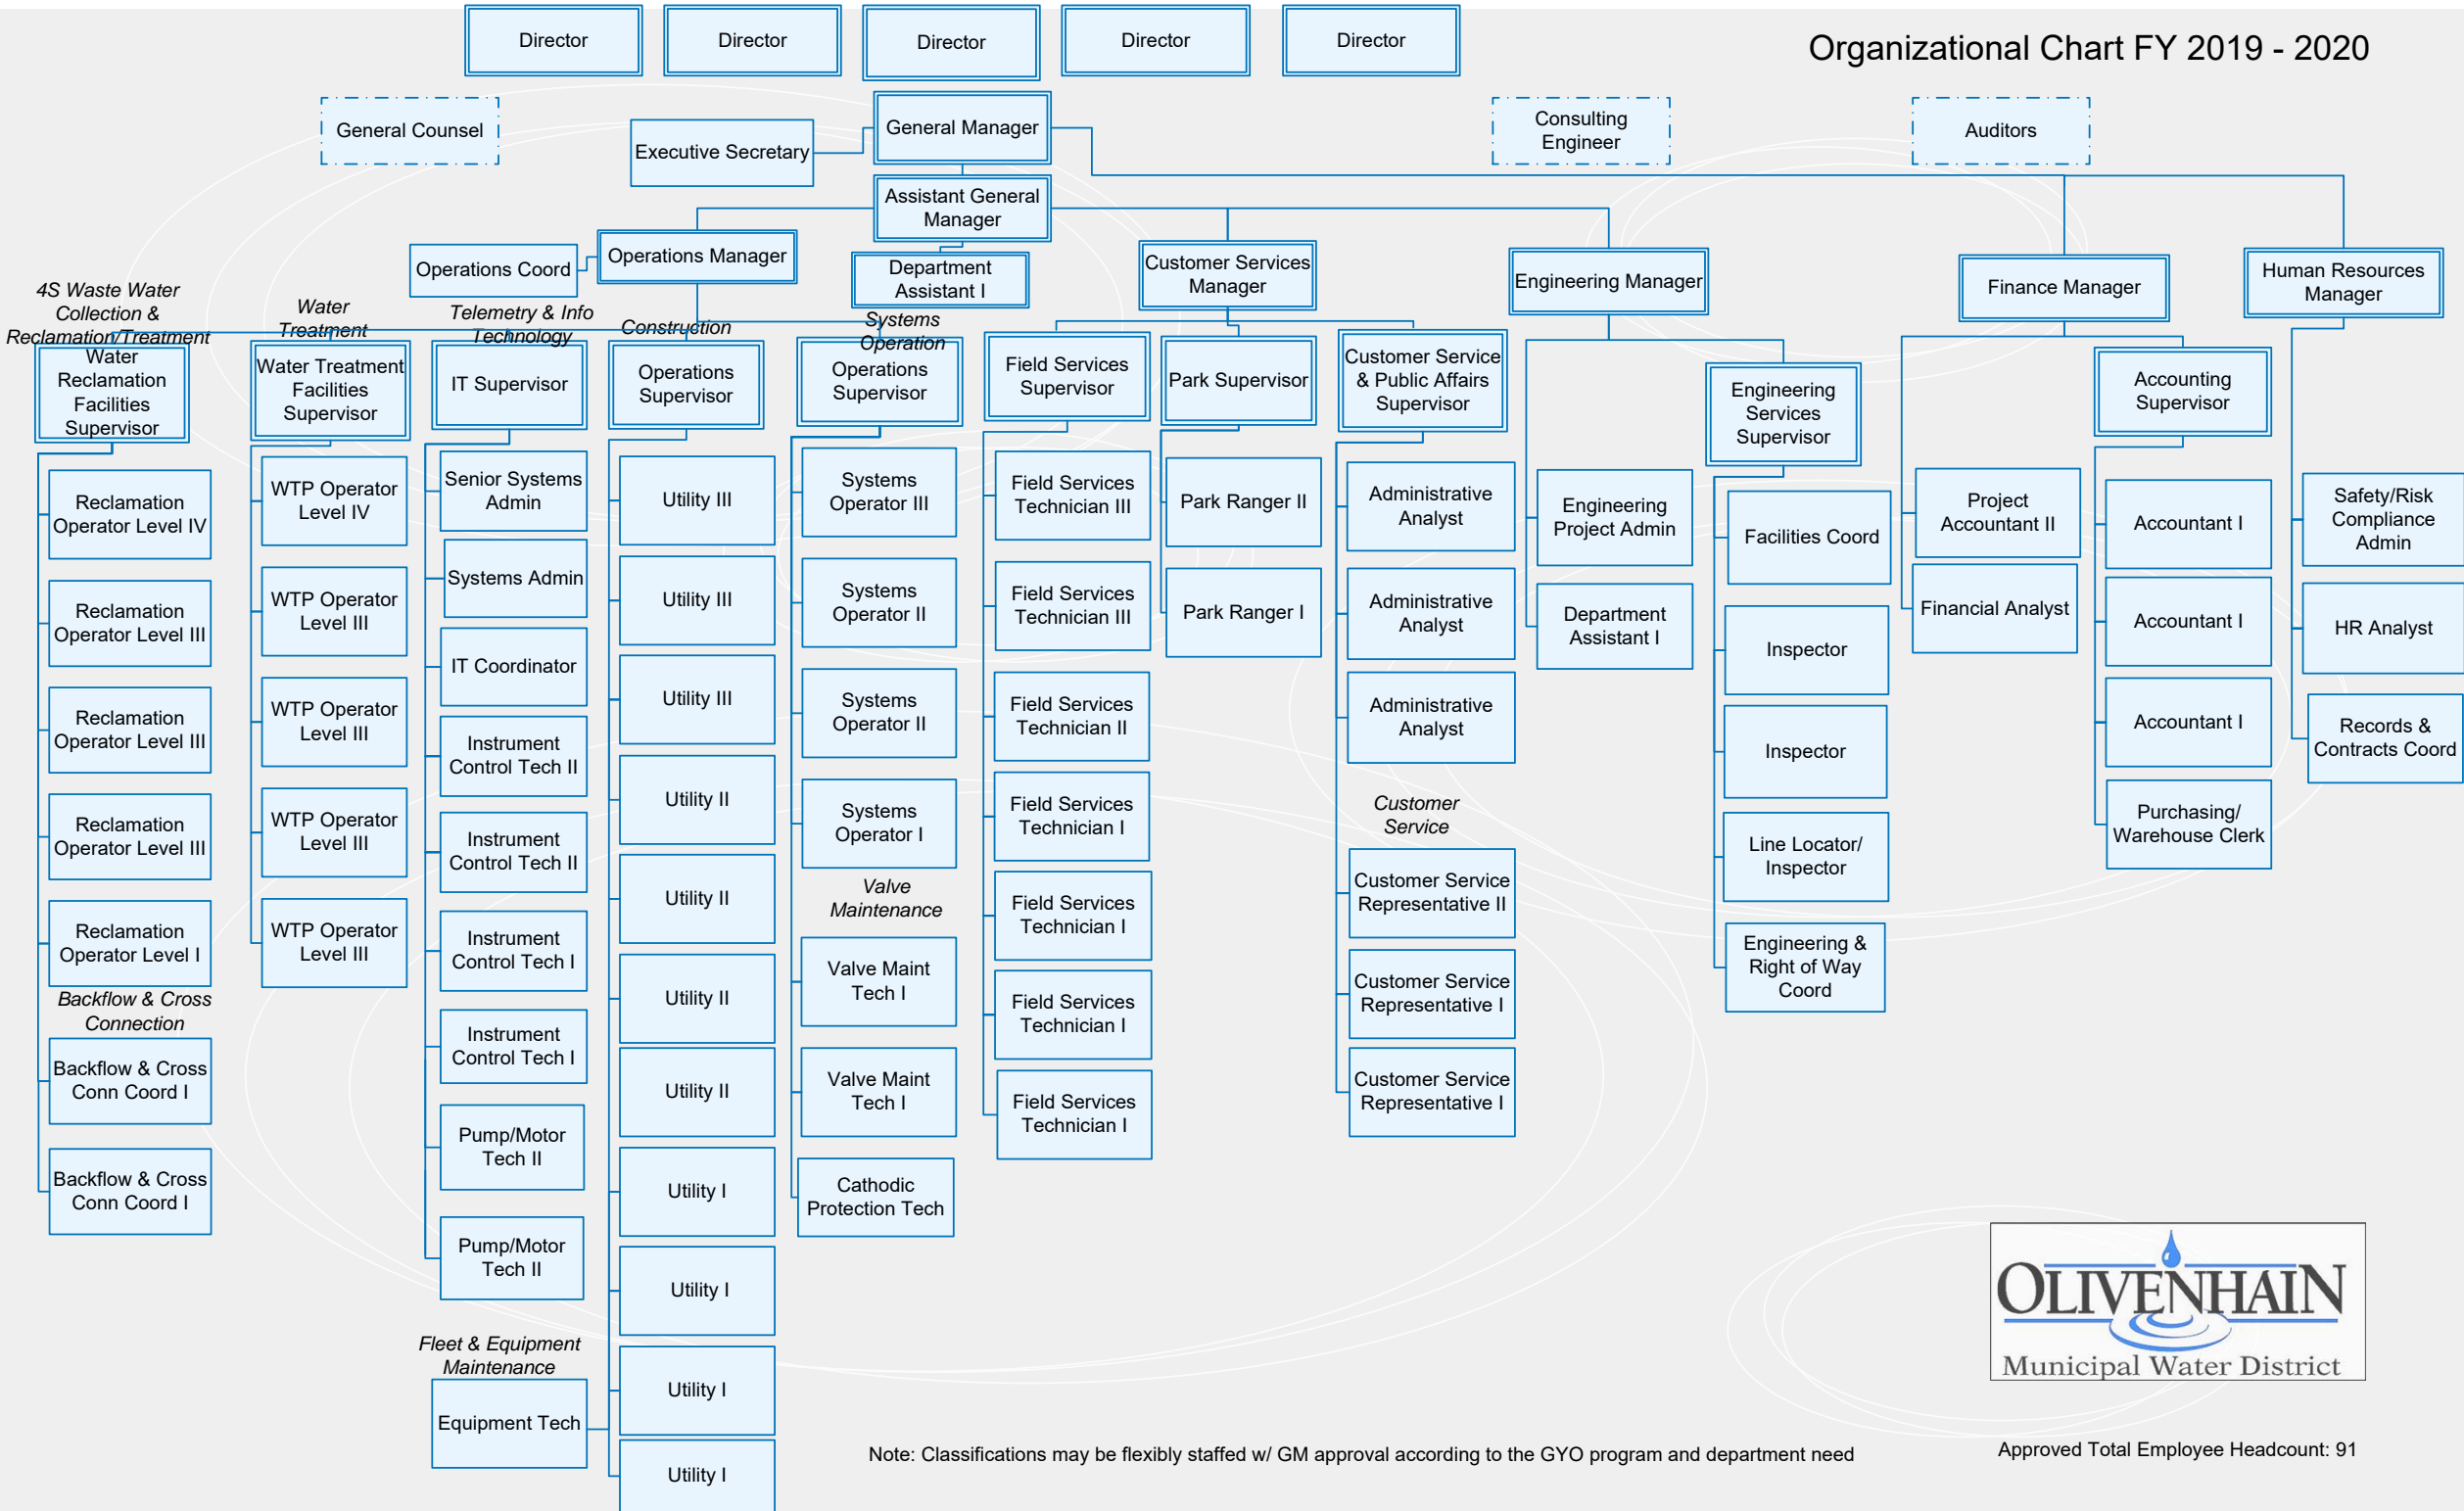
Director
Director
Director
Director
Director

Organizational Chart FY 2019 - 2020

General Counsel
Executive Secretary
General Manager
Consulting Engineer
Auditors
Assistant General Manager
Operations Coord
Operations Manager
Department Assistant I
Customer Services Manager
Engineering Manager
Finance Manager
Human Resources Manager

4S Waste Water Collection & Reclamation/Treatment
Water Reclamation Facilities Supervisor
Reclamation Operator Level IV
Reclamation Operator Level III
Reclamation Operator Level III
Reclamation Operator Level III
Reclamation Operator Level I
Backflow & Cross Connection
Backflow & Cross Conn Coord I
Backflow & Cross Conn Coord I

Water Treatment
Water Treatment Facilities Supervisor
WTP Operator Level IV
WTP Operator Level III
WTP Operator Level III
WTP Operator Level III
WTP Operator Level III

Telemetry & Info Technology
IT Supervisor
Senior Systems Admin
Systems Admin
IT Coordinator
Instrument Control Tech II
Instrument Control Tech II
Instrument Control Tech I
Instrument Control Tech I
Pump/Motor Tech II
Pump/Motor Tech II
Fleet & Equipment Maintenance
Equipment Tech

Construction
Operations Supervisor
Utility III
Utility III
Utility III
Utility II
Utility II
Utility II
Utility II
Utility I
Utility I
Utility I
Utility I

Systems Operation
Operations Supervisor
Systems Operator III
Systems Operator II
Systems Operator II
Systems Operator I
Valve Maintenance
Valve Maint Tech I
Valve Maint Tech I
Cathodic Protection Tech

Field Services Supervisor
Field Services Technician III
Field Services Technician III
Field Services Technician II
Field Services Technician I
Field Services Technician I
Field Services Technician I
Field Services Technician I

Park Supervisor
Park Ranger II
Park Ranger I

Customer Service & Public Affairs Supervisor
Administrative Analyst
Administrative Analyst
Administrative Analyst
Customer Service
Customer Service Representative II
Customer Service Representative I
Customer Service Representative I

Engineering Project Admin
Department Assistant I
Engineering Services Supervisor
Facilities Coord
Inspector
Inspector
Line Locator/ Inspector
Engineering & Right of Way Coord

Project Accountant II
Financial Analyst
Accounting Supervisor
Accountant I
Accountant I
Accountant I
Purchasing/ Warehouse Clerk

Safety/Risk Compliance Admin
HR Analyst
Records & Contracts Coord

OLIVENHAIN
Municipal Water District

Note: Classifications may be flexibly staffed w/ GM approval according to the GYO program and department need

Approved Total Employee Headcount: 91